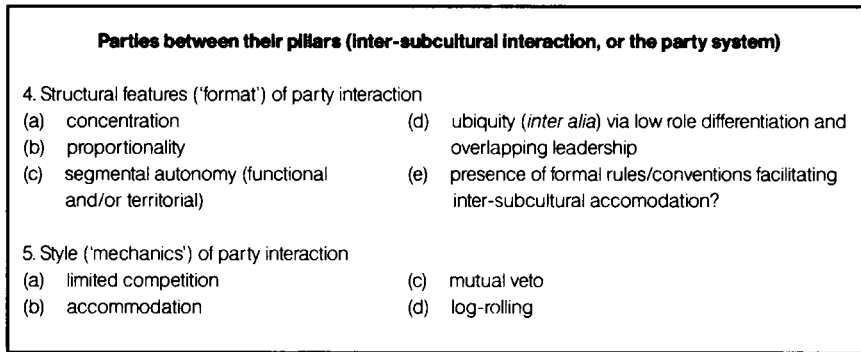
**Parties between their pillars (inter-subcultural interaction, or the party system)**

4. Structural features ('format') of party interaction
(a) concentration
(b) proportionality
(c) segmental autonomy (functional and/or territorial)
(d) ubiquity (*inter alia*) via low role differentiation and overlapping leadership
(e) presence of formal rules/conventions facilitating inter-subcultural accomodation?

5. Style ('mechanics') of party interaction
(a) limited competition
(b) accommodation
(c) mutual veto
(d) log-rolling